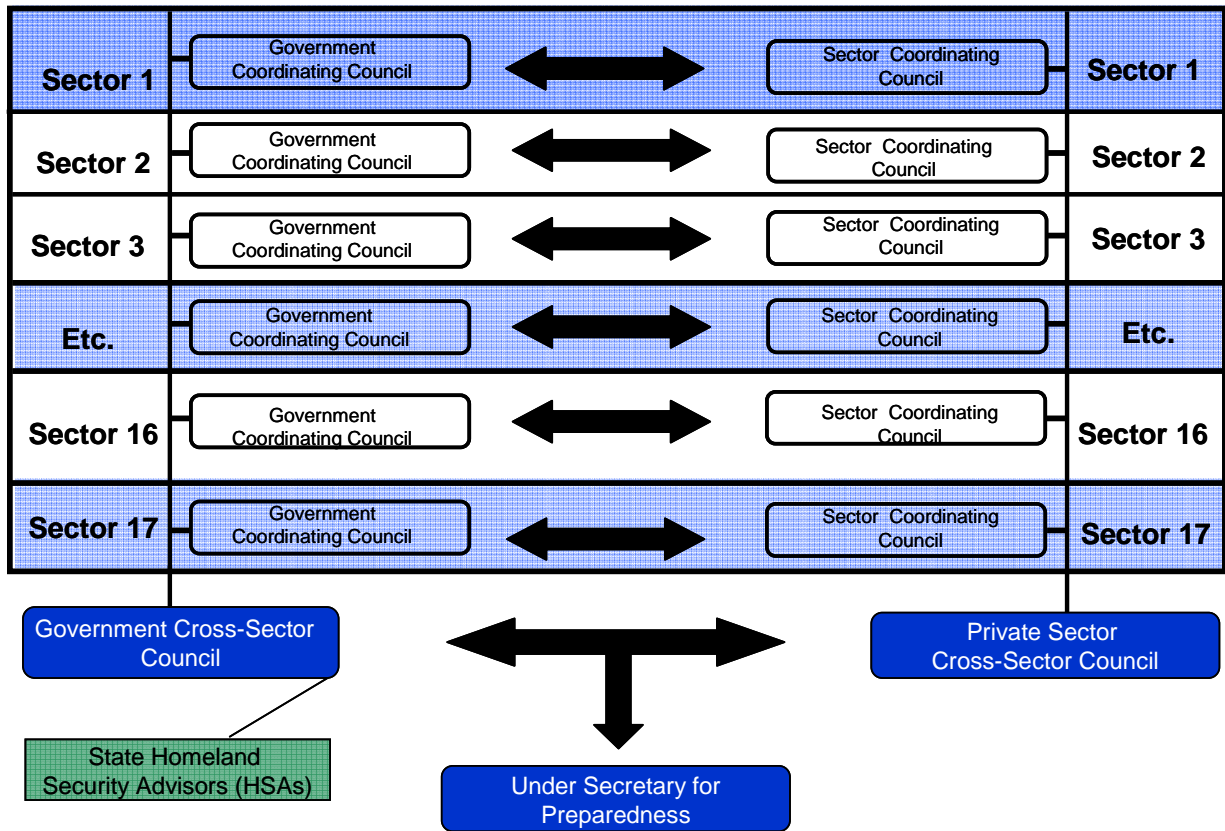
Sector 1
Government Coordinating Council
Sector Coordinating Council
Sector 1

Sector 2
Government Coordinating Council
Sector Coordinating Council
Sector 2

Sector 3
Government Coordinating Council
Sector Coordinating Council
Sector 3

Etc.
Government Coordinating Council
Sector Coordinating Council
Etc.

Sector 16
Government Coordinating Council
Sector Coordinating Council
Sector 16

Sector 17
Government Coordinating Council
Sector Coordinating Council
Sector 17

Government Cross-Sector Council

Private Sector Cross-Sector Council

State Homeland Security Advisors (HSAs)

Under Secretary for Preparedness